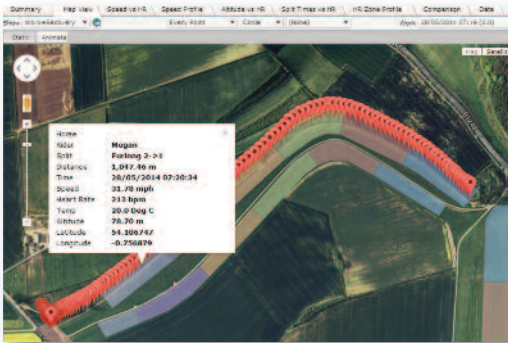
Summary | Map View | Speed vs HR | Speed Profile | Altitude vs HR | Split Time vs HR | HR Zone Profile | Comparison | Data

Show: Work+Recovery | Every Point | Circle | (None) | Work 28/05/2014 07:18 (13.6)

Static | Animate

Map | Satellite

Home
Rider Megan
Split Furlong 3->3
Distance 1,047.46 m
Time 28/05/2014 07:30:34
Speed 31.78 mph
Heart Rate 213 bpm
Temp 20.0 Deg C
Altitude 78.70 m
Latitude 54.106747
Longitude -0.756879